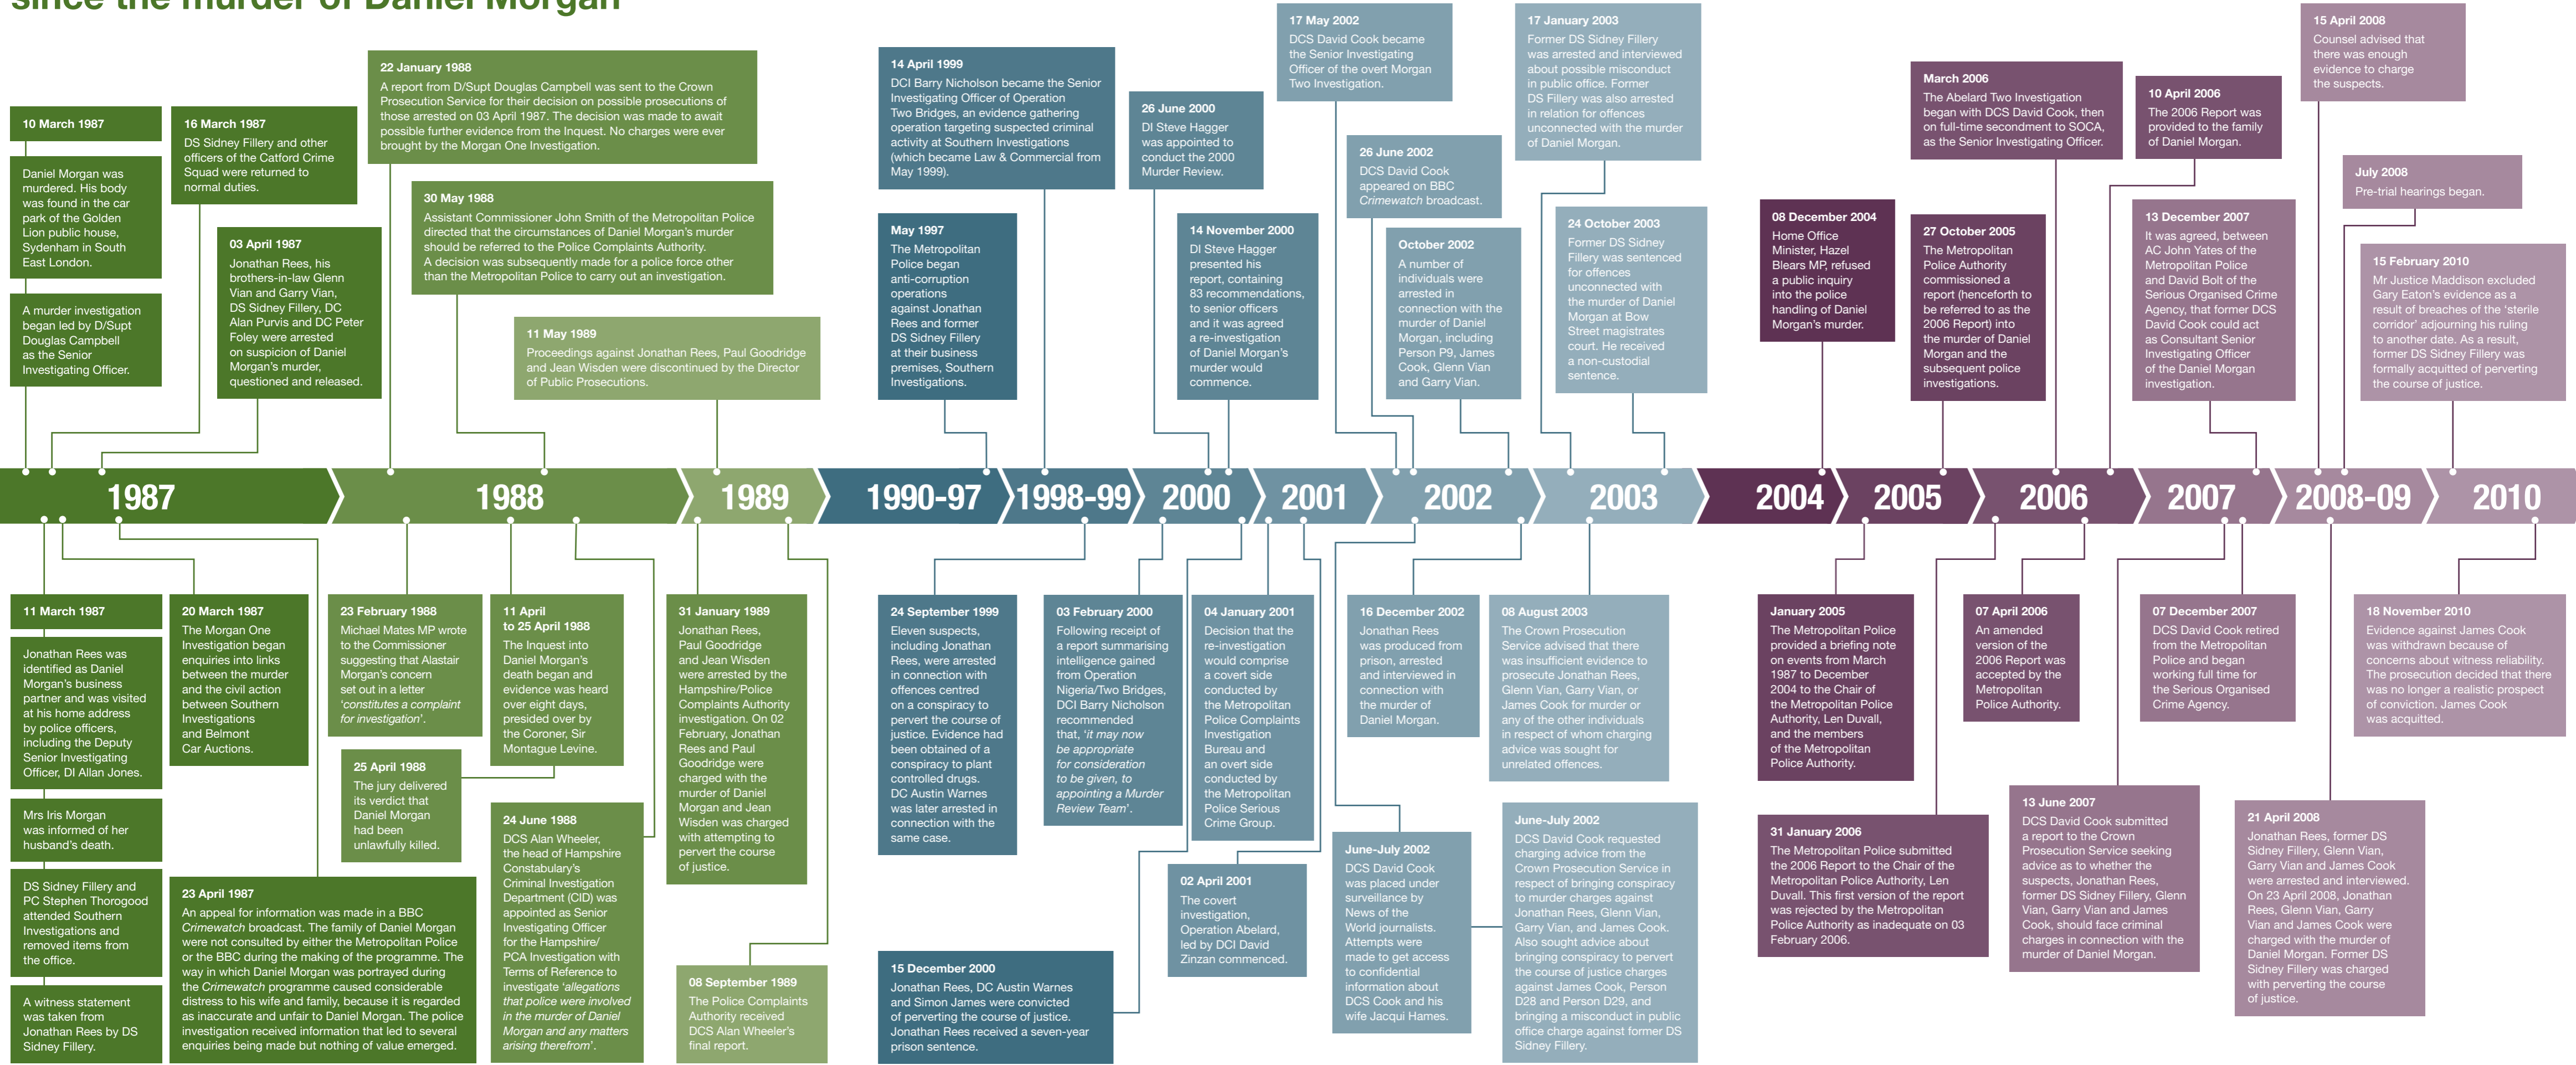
since the murder of Daniel Morgan

10 March 1987

Daniel Morgan was murdered. His body was found in the car park of the Golden Lion public house, Sydenham in South East London.

A murder investigation began led by D/Supt Douglas Campbell as the Senior Investigating Officer.

16 March 1987

DS Sidney Fillery and other officers of the Catford Crime Squad were returned to normal duties.

03 April 1987

Jonathan Rees, his brothers-in-law Glenn Vian and Garry Vian, DS Sidney Fillery, DC Alan Purvis and DC Peter Foley were arrested on suspicion of Daniel Morgan's murder, questioned and released.

22 January 1988

A report from D/Supt Douglas Campbell was sent to the Crown Prosecution Service for their decision on possible prosecutions of those arrested on 03 April 1987. The decision was made to await possible further evidence from the Inquest. No charges were ever brought by the Morgan One Investigation.

30 May 1988

Assistant Commissioner John Smith of the Metropolitan Police directed that the circumstances of Daniel Morgan's murder should be referred to the Police Complaints Authority. A decision was subsequently made for a police force other than the Metropolitan Police to carry out an investigation.

11 May 1989

Proceedings against Jonathan Rees, Paul Goodridge and Jean Wisden were discontinued by the Director of Public Prosecutions.

14 April 1999

DCI Barry Nicholson became the Senior Investigating Officer of Operation Two Bridges, an evidence gathering operation targeting suspected criminal activity at Southern Investigations (which became Law & Commercial from May 1999).

May 1997

The Metropolitan Police began anti-corruption operations against Jonathan Rees and former DS Sidney Fillery at their business premises, Southern Investigations.

26 June 2000

DI Steve Hagger was appointed to conduct the 2000 Murder Review.

14 November 2000

DI Steve Hagger presented his report, containing 83 recommendations, to senior officers and it was agreed a re-investigation of Daniel Morgan's murder would commence.

17 May 2002

DCS David Cook became the Senior Investigating Officer of the overt Morgan Two Investigation.

26 June 2002

DCS David Cook appeared on BBC Crimewatch broadcast.

October 2002

A number of individuals were arrested in connection with the murder of Daniel Morgan, including Person P9, James Cook, Glenn Vian and Garry Vian.

17 January 2003

Former DS Sidney Fillery was arrested and interviewed about possible misconduct in public office. Former DS Fillery was also arrested in relation for offences unconnected with the murder of Daniel Morgan.

24 October 2003

Former DS Sidney Fillery was sentenced for offences unconnected with the murder of Daniel Morgan at Bow Street magistrates court. He received a non-custodial sentence.

08 December 2004

Home Office Minister, Hazel Blears MP, refused a public inquiry into the police handling of Daniel Morgan's murder.

March 2006

The Abelard Two Investigation began with DCS David Cook, then on full-time secondment to SOCA, as the Senior Investigating Officer.

27 October 2005

The Metropolitan Police Authority commissioned a report (henceforth to be referred to as the 2006 Report) into the murder of Daniel Morgan and the subsequent police investigations.

10 April 2006

The 2006 Report was provided to the family of Daniel Morgan.

13 December 2007

It was agreed, between AC John Yates of the Metropolitan Police and David Bolt of the Serious Organised Crime Agency, that former DCS David Cook could act as Consultant Senior Investigating Officer of the Daniel Morgan investigation.

15 April 2008

Counsel advised that there was enough evidence to charge the suspects.

July 2008

Pre-trial hearings began.

15 February 2010

Mr Justice Maddison excluded Gary Eaton's evidence as a result of breaches of the 'sterile corridor' adjourning his ruling to another date. As a result, former DS Sidney Fillery was formally acquitted of perverting the course of justice.

1987 1988 1989 1990-97 1998-99 2000 2001 2002 2003 2004 2005 2006 2007 2008-09 2010

11 March 1987

Jonathan Rees was identified as Daniel Morgan's business partner and was visited at his home address by police officers, including the Deputy Senior Investigating Officer, DI Allan Jones.

Mrs Iris Morgan was informed of her husband's death.

DS Sidney Fillery and PC Stephen Thorogood attended Southern Investigations and removed items from the office.

A witness statement was taken from Jonathan Rees by DS Sidney Fillery.

20 March 1987

The Morgan One Investigation began enquiries into links between the murder and the civil action between Southern Investigations and Belmont Car Auctions.

23 April 1987

An appeal for information was made in a BBC Crimewatch broadcast. The family of Daniel Morgan were not consulted by either the Metropolitan Police or the BBC during the making of the programme. The way in which Daniel Morgan was portrayed during the Crimewatch programme caused considerable distress to his wife and family, because it is regarded as inaccurate and unfair to Daniel Morgan. The police investigation received information that led to several enquiries being made but nothing of value emerged.

23 February 1988

Michael Mates MP wrote to the Commissioner suggesting that Alastair Morgan's concern set out in a letter 'constitutes a complaint for investigation'.

25 April 1988

The jury delivered its verdict that Daniel Morgan had been unlawfully killed.

11 April to 25 April 1988

The Inquest into Daniel Morgan's death began and evidence was heard over eight days, presided over by the Coroner, Sir Montague Levine.

24 June 1988

DCS Alan Wheeler, the head of Hampshire Constabulary's Criminal Investigation Department (CID) was appointed as Senior Investigating Officer for the Hampshire/ PCA Investigation with Terms of Reference to investigate 'allegations that police were involved in the murder of Daniel Morgan and any matters arising therefrom'.

31 January 1989

Jonathan Rees, Paul Goodridge and Jean Wisden were arrested by the Hampshire/Police Complaints Authority investigation. On 02 February, Jonathan Rees and Paul Goodridge were charged with the murder of Daniel Morgan and Jean Wisden was charged with attempting to pervert the course of justice.

08 September 1989

The Police Complaints Authority received DCS Alan Wheeler's final report.

24 September 1999

Eleven suspects, including Jonathan Rees, were arrested in connection with offences centred on a conspiracy to pervert the course of justice. Evidence had been obtained of a conspiracy to plant controlled drugs. DC Austin Warnes was later arrested in connection with the same case.

15 December 2000

Jonathan Rees, DC Austin Warnes and Simon James were convicted of perverting the course of justice. Jonathan Rees received a seven-year prison sentence.

03 February 2000

Following receipt of a report summarising intelligence gained from Operation Nigeria/Two Bridges, DCI Barry Nicholson recommended that, 'it may now be appropriate for consideration to be given, to appointing a Murder Review Team'.

04 January 2001

Decision that the re-investigation would comprise a covert side conducted by the Metropolitan Police Complaints Investigation Bureau and an overt side conducted by the Metropolitan Police Serious Crime Group.

02 April 2001

The covert investigation, Operation Abelard, led by DCI David Zinzan commenced.

16 December 2002

Jonathan Rees was produced from prison, arrested and interviewed in connection with the murder of Daniel Morgan.

June-July 2002

DCS David Cook was placed under surveillance by News of the World journalists. Attempts were made to get access to confidential information about DCS Cook and his wife Jacqui Hames.

08 August 2003

The Crown Prosecution Service advised that there was insufficient evidence to prosecute Jonathan Rees, Glenn Vian, Garry Vian, or James Cook for murder or any of the other individuals in respect of whom charging advice was sought for unrelated offences.

June-July 2002

DCS David Cook requested charging advice from the Crown Prosecution Service in respect of bringing conspiracy to murder charges against Jonathan Rees, Glenn Vian, Garry Vian, and James Cook. Also sought advice about bringing conspiracy to pervert the course of justice charges against James Cook, Person D28 and Person D29, and bringing a misconduct in public office charge against former DS Sidney Fillery.

January 2005

The Metropolitan Police provided a briefing note on events from March 1987 to December 2004 to the Chair of the Metropolitan Police Authority, Len Duvall, and the members of the Metropolitan Police Authority.

31 January 2006

The Metropolitan Police submitted the 2006 Report to the Chair of the Metropolitan Police Authority, Len Duvall. This first version of the report was rejected by the Metropolitan Police Authority as inadequate on 03 February 2006.

07 April 2006

An amended version of the 2006 Report was accepted by the Metropolitan Police Authority.

07 December 2007

DCS David Cook retired from the Metropolitan Police and began working full time for the Serious Organised Crime Agency.

13 June 2007

DCS David Cook submitted a report to the Crown Prosecution Service seeking advice as to whether the suspects, Jonathan Rees, former DS Sidney Fillery, Glenn Vian, Garry Vian and James Cook, should face criminal charges in connection with the murder of Daniel Morgan.

21 April 2008

Jonathan Rees, former DS Sidney Fillery, Glenn Vian, Garry Vian and James Cook were arrested and interviewed. On 23 April 2008, Jonathan Rees, Glenn Vian, Garry Vian and James Cook were charged with the murder of Daniel Morgan. Former DS Sidney Fillery was charged with perverting the course of justice.

18 November 2010

Evidence against James Cook was withdrawn because of concerns about witness reliability. The prosecution decided that there was no longer a realistic prospect of conviction. James Cook was acquitted.